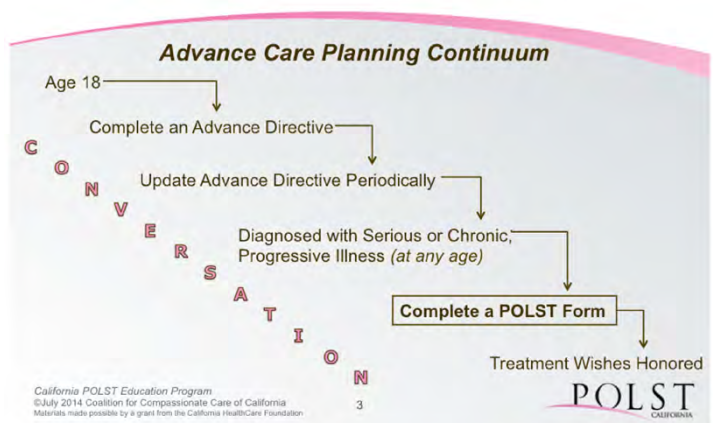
Advance Care Planning Continuum

Age 18

Complete an Advance Directive

Update Advance Directive Periodically

Diagnosed with Serious or Chronic, Progressive Illness (at any age)

Complete a POLST Form

Treatment Wishes Honored

C O N V E R S A T I O N

California POLST Education Program
©July 2014 Coalition for Compassionate Care of California
Materials made possible by a grant from the California HealthCare Foundation

3

POLST
CALIFORNIA